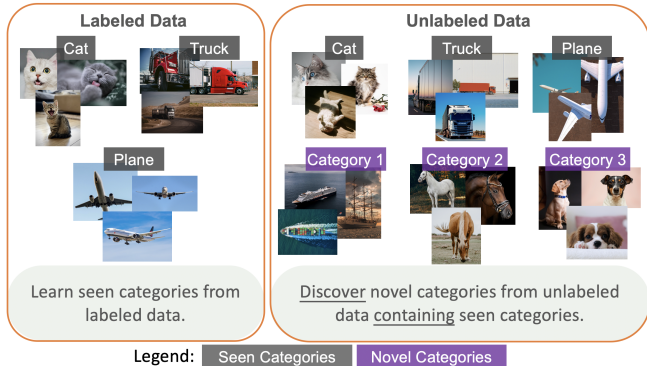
Labeled Data

Cat

Truck

Plane

Learn seen categories from labeled data.

Unlabeled Data

Cat

Truck

Plane

Category 1

Category 2

Category 3

Discover novel categories from unlabeled data containing seen categories.

Legend: Seen Categories Novel Categories